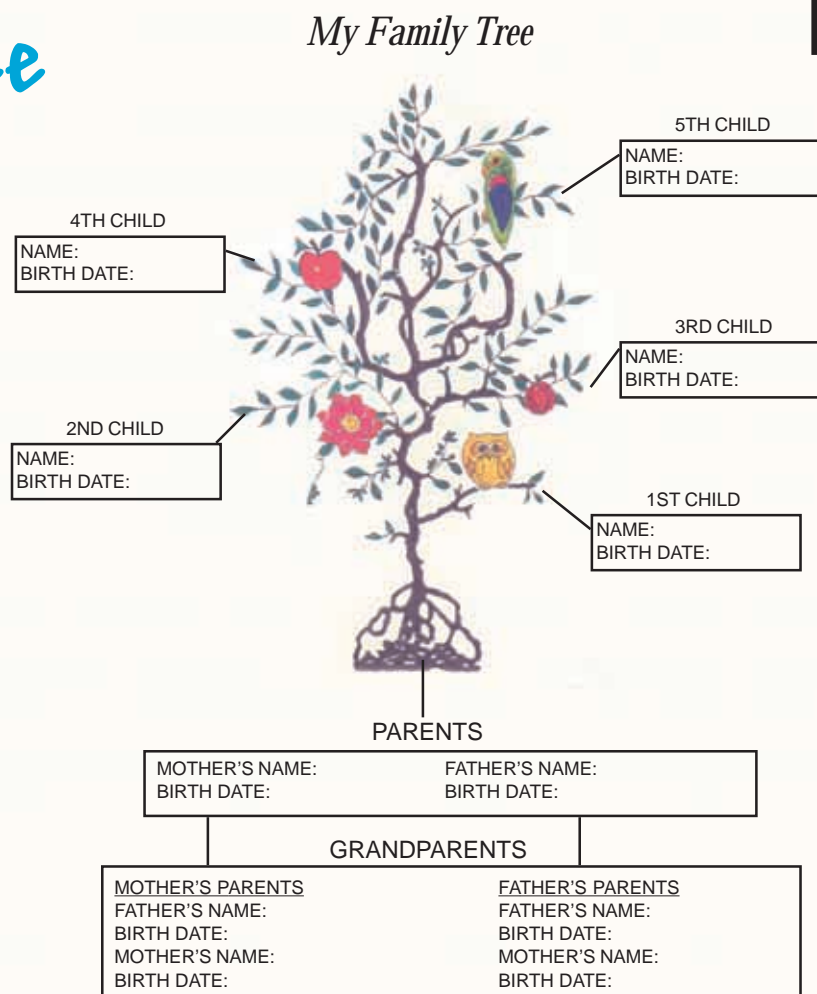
e

My Family Tree

5TH CHILD
NAME:
BIRTH DATE:

4TH CHILD
NAME:
BIRTH DATE:

3RD CHILD
NAME:
BIRTH DATE:

2ND CHILD
NAME:
BIRTH DATE:

1ST CHILD
NAME:
BIRTH DATE:

PARENTS
MOTHER'S NAME:
BIRTH DATE:
FATHER'S NAME:
BIRTH DATE:

GRANDPARENTS
MOTHER'S PARENTS
FATHER'S NAME:
BIRTH DATE:
MOTHER'S NAME:
BIRTH DATE:

FATHER'S PARENTS
FATHER'S NAME:
BIRTH DATE:
MOTHER'S NAME:
BIRTH DATE: